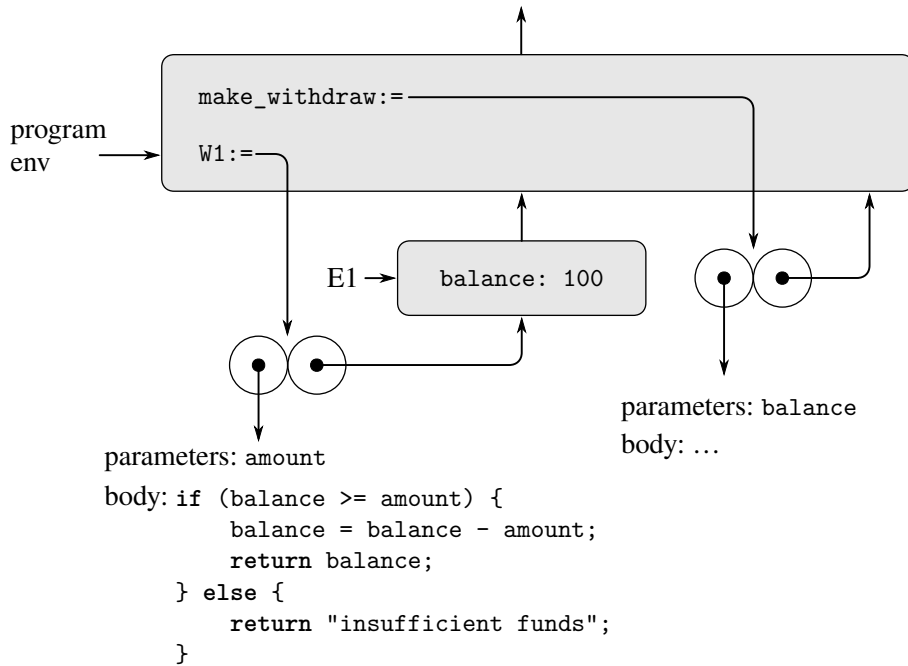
make_withdraw:=

program env

W1:=

E1

balance: 100

parameters: balance
body: …

parameters: amount
body: if (balance >= amount) {
    balance = balance - amount;
    return balance;
} else {
    return "insufficient funds";
}